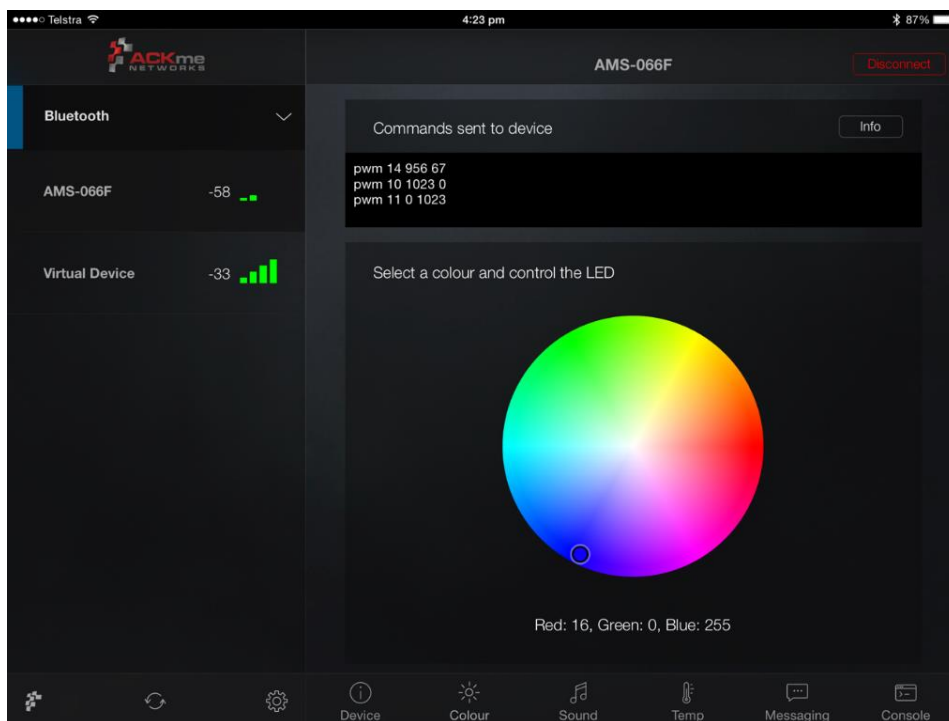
●●●●○ Telstra
4:23 pm
87%

ACKme NETWORKS

AMS-066F
Disconnect

Bluetooth

AMS-066F -58

Virtual Device -33

Commands sent to device
Info

pwm 14 956 67
pwm 10 1023 0
pwm 11 0 1023

Select a colour and control the LED

Red: 16, Green: 0, Blue: 255

Device
Colour
Sound
Temp
Messaging
Console